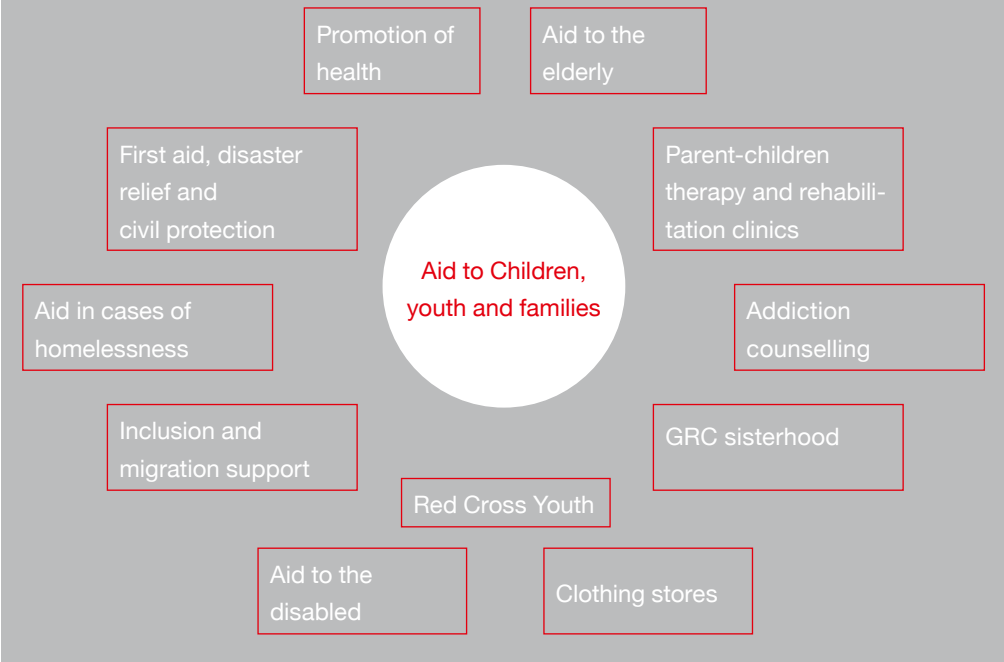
Promotion of health

Aid to the elderly

First aid, disaster relief and civil protection

Parent-children therapy and rehabilitation clinics

Aid to Children, youth and families

Aid in cases of homelessness

Addiction counselling

Inclusion and migration support

GRC sisterhood

Red Cross Youth

Aid to the disabled

Clothing stores